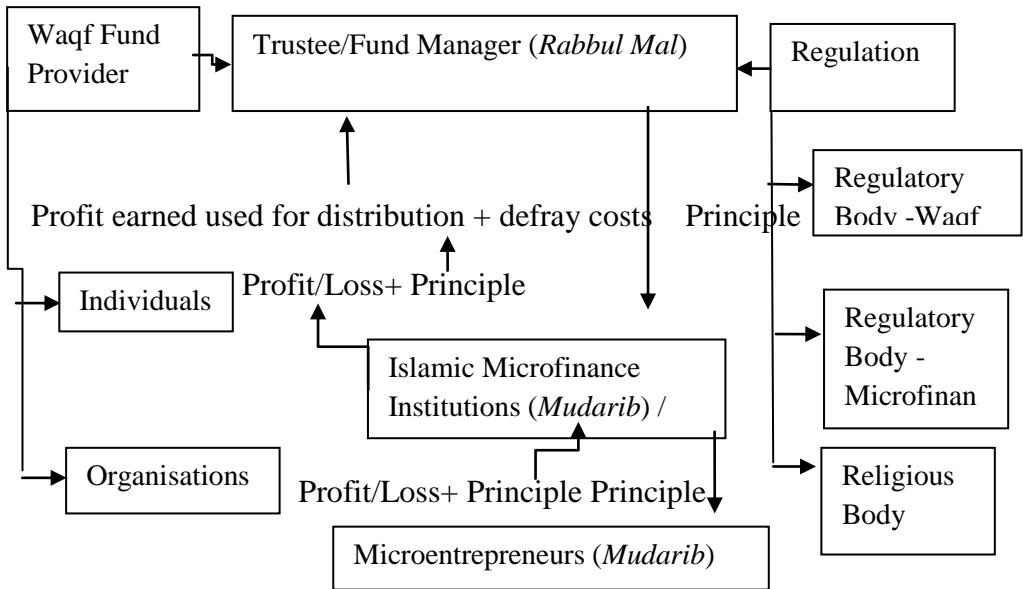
Waqf Fund Provider

Trustee/Fund Manager (*Rabbul Mal*)

Regulation

Regulatory Body -Waqf

Profit earned used for distribution + defray costs

Principle

Individuals

Profit/Loss+ Principle

Regulatory Body - Microfinan

Islamic Microfinance Institutions (*Mudarib*) /

Organisations

Profit/Loss+ Principle Principle

Religious Body

Microentrepreneurs (*Mudarib*)